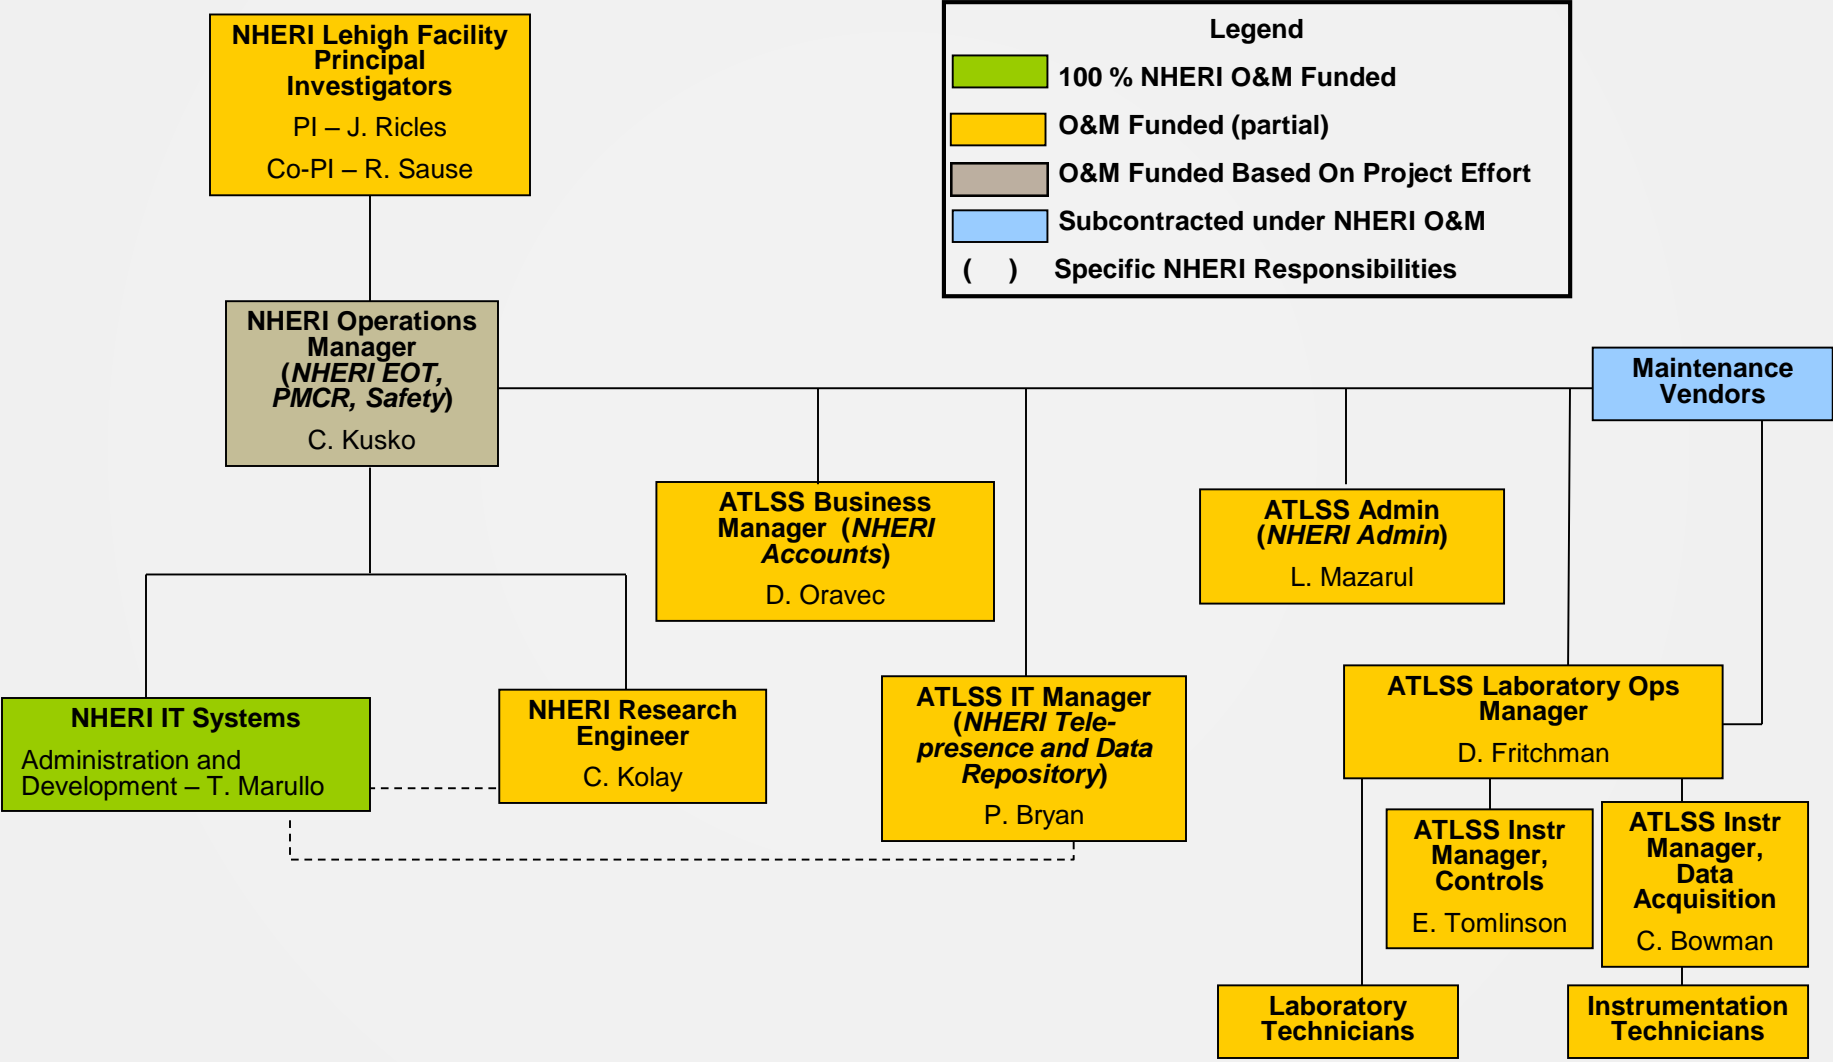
NHERI Lehigh Facility Principal Investigators

PI – J. Ricles

Co-PI – R. Sause

Legend

100 % NHERI O&M Funded

O&M Funded (partial)

O&M Funded Based On Project Effort

Subcontracted under NHERI O&M

( ) Specific NHERI Responsibilities

NHERI Operations Manager (NHERI EOT, PMCR, Safety)

C. Kusko

Maintenance Vendors

ATLSS Business Manager (NHERI Accounts)

D. Oravec

ATLSS Admin (NHERI Admin)

L. Mazarul

NHERI IT Systems

Administration and Development – T. Marullo

NHERI Research Engineer

C. Kolay

ATLSS IT Manager (NHERI Tele-presence and Data Repository)

P. Bryan

ATLSS Laboratory Ops Manager

D. Fritchman

ATLSS Instr Manager, Controls

E. Tomlinson

ATLSS Instr Manager, Data Acquisition

C. Bowman

Laboratory Technicians

Instrumentation Technicians